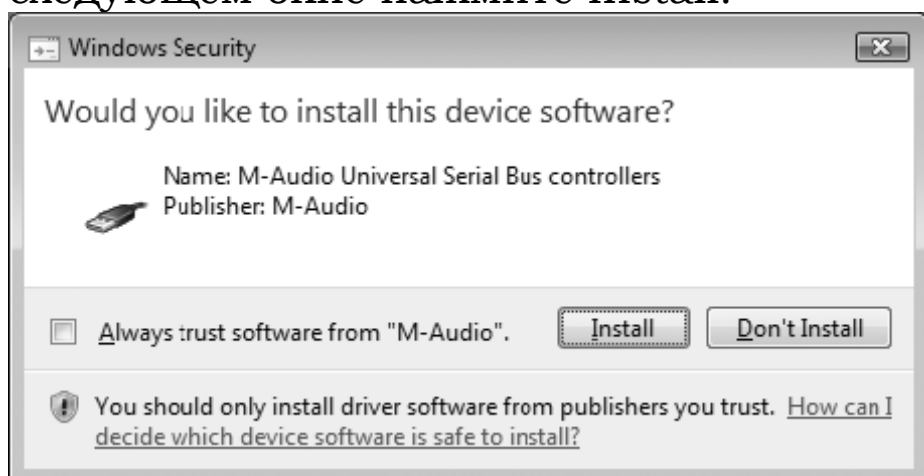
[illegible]

Windows Security

Would you like to install this device software?

Name: M-Audio Universal Serial Bus controllers
Publisher: M-Audio

Always trust software from "M-Audio".

Install

Don't Install

You should only install driver software from publishers you trust. How can I decide which device software is safe to install?